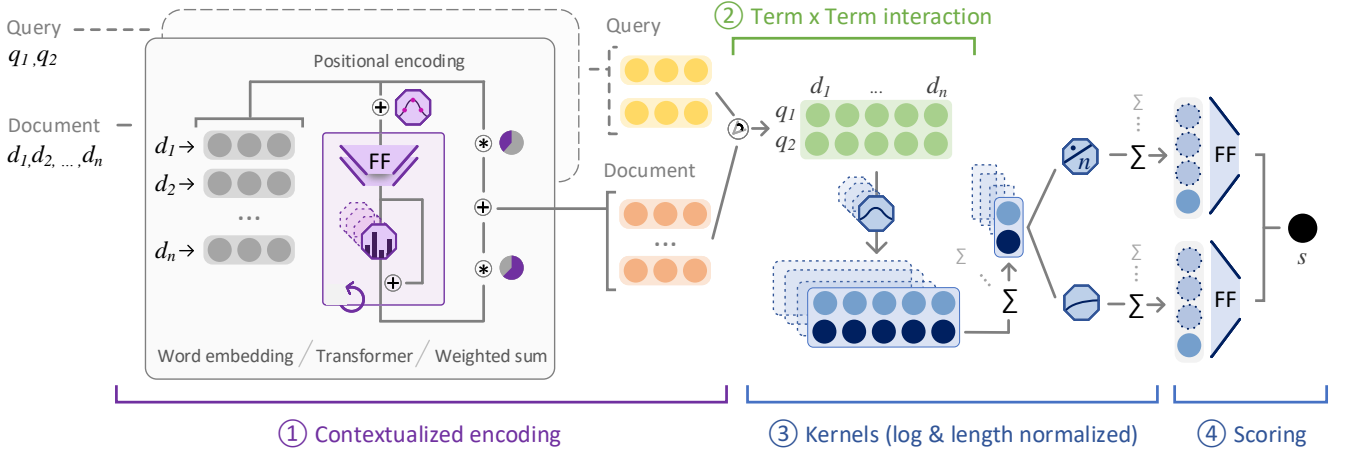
Query
$q_1, q_2$

Document
$d_1, d_2, \ldots, d_n$

Positional encoding

$d_1 \rightarrow$
$d_2 \rightarrow$
...
$d_n \rightarrow$

FF

Word embedding / Transformer / Weighted sum

Query

Document

...

② Term x Term interaction

$d_1$ ... $d_n$
$q_1$
$q_2$

$\Sigma$

$\Sigma$

$n$

$\Sigma$

$\Sigma$

$\Sigma$

FF

$\Sigma$

FF

$s$

① Contextualized encoding

③ Kernels (log & length normalized)

④ Scoring